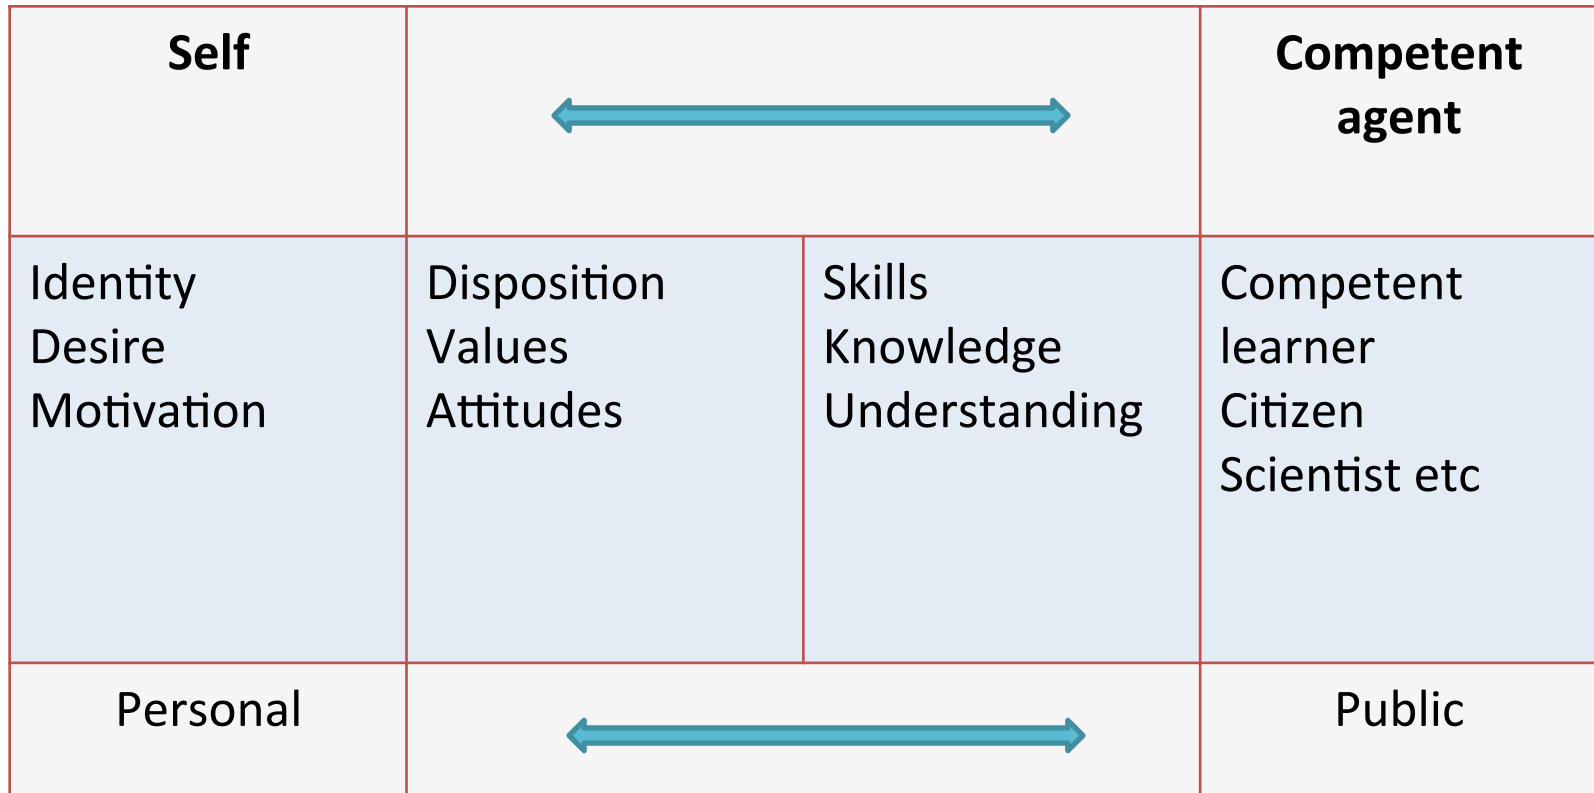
| **Self** | | | **Competent agent** |
|---|---|---|---|
| Identity<br>Desire<br>Motivation | Disposition<br>Values<br>Attitudes | Skills<br>Knowledge<br>Understanding | Competent learner<br>Citizen<br>Scientist etc |
| Personal | | | Public |